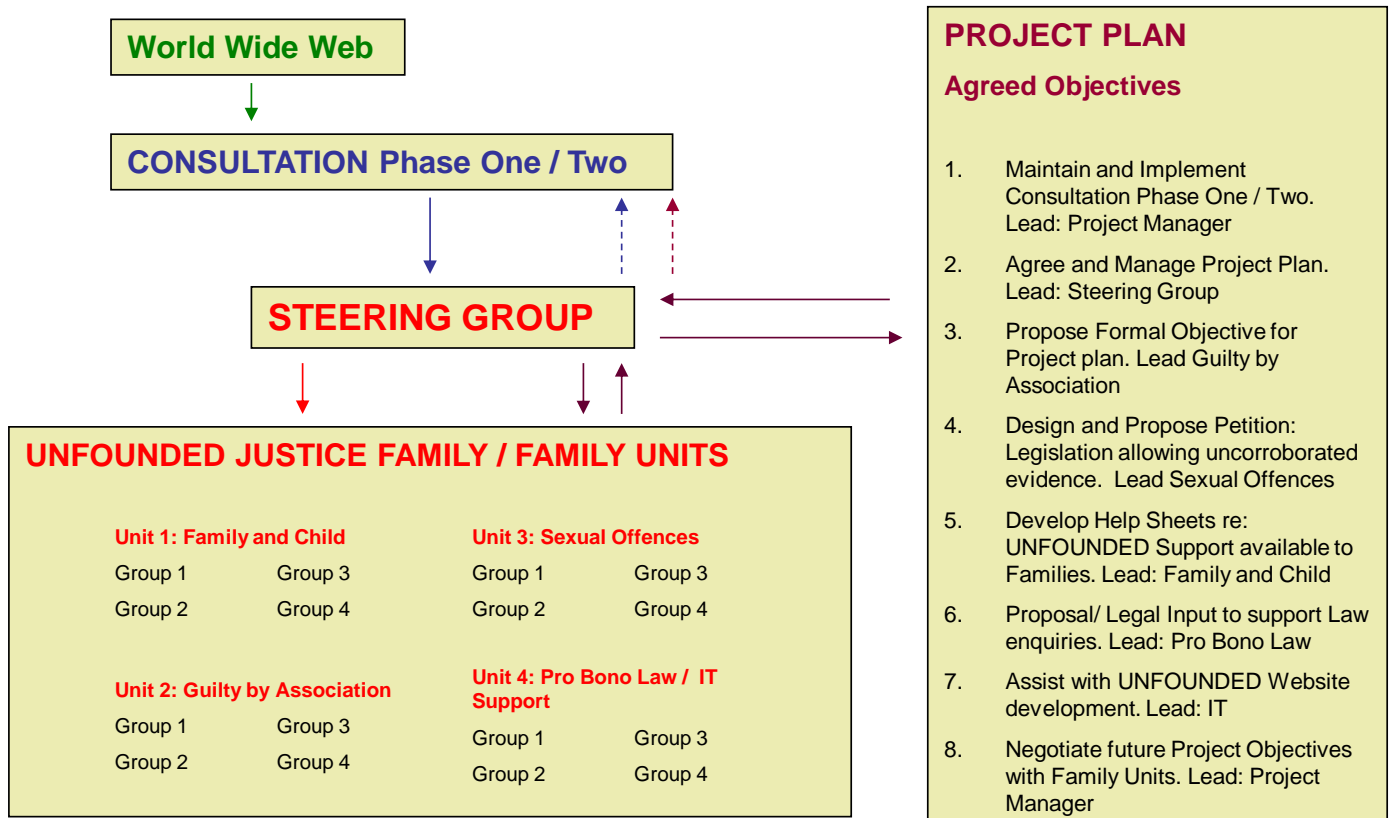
World Wide Web

CONSULTATION Phase One / Two

STEERING GROUP

UNFOUNDED JUSTICE FAMILY / FAMILY UNITS

Unit 1: Family and Child
Group 1 Group 3
Group 2 Group 4

Unit 2: Guilty by Association
Group 1 Group 3
Group 2 Group 4

Unit 3: Sexual Offences
Group 1 Group 3
Group 2 Group 4

Unit 4: Pro Bono Law / IT Support
Group 1 Group 3
Group 2 Group 4

PROJECT PLAN

Agreed Objectives

1. Maintain and Implement Consultation Phase One / Two. Lead: Project Manager

2. Agree and Manage Project Plan. Lead: Steering Group

3. Propose Formal Objective for Project plan. Lead Guilty by Association

4. Design and Propose Petition: Legislation allowing uncorroborated evidence. Lead Sexual Offences

5. Develop Help Sheets re: UNFOUNDED Support available to Families. Lead: Family and Child

6. Proposal/ Legal Input to support Law enquiries. Lead: Pro Bono Law

7. Assist with UNFOUNDED Website development. Lead: IT

8. Negotiate future Project Objectives with Family Units. Lead: Project Manager